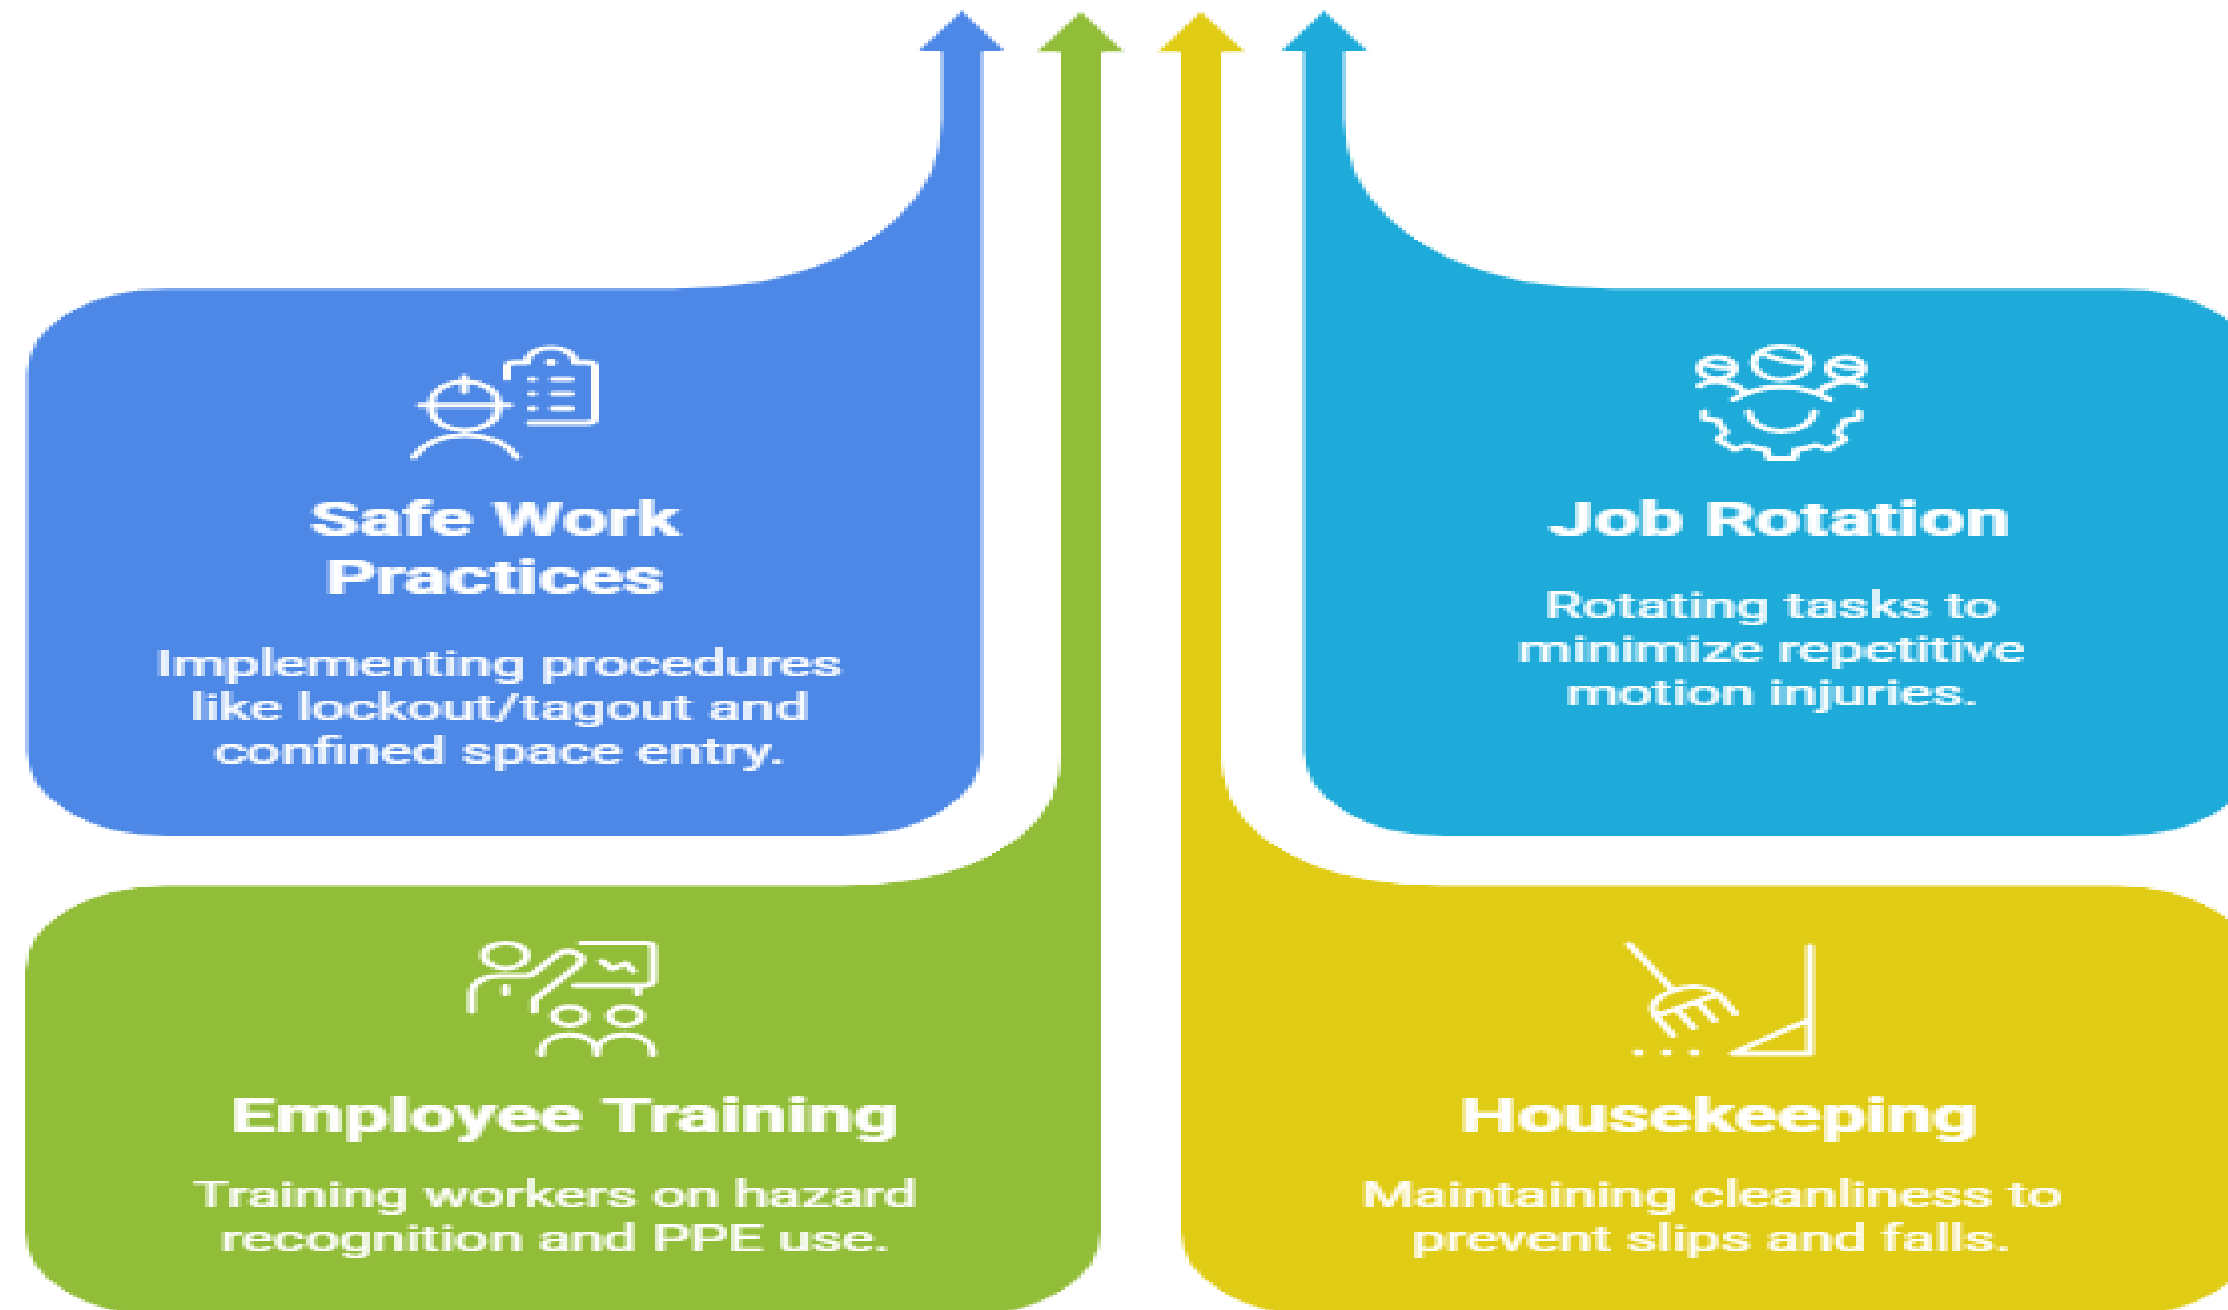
Safe Work Practices

Implementing procedures like lockout/tagout and confined space entry.

Job Rotation

Rotating tasks to minimize repetitive motion injuries.

Employee Training

Training workers on hazard recognition and PPE use.

Housekeeping

Maintaining cleanliness to prevent slips and falls.